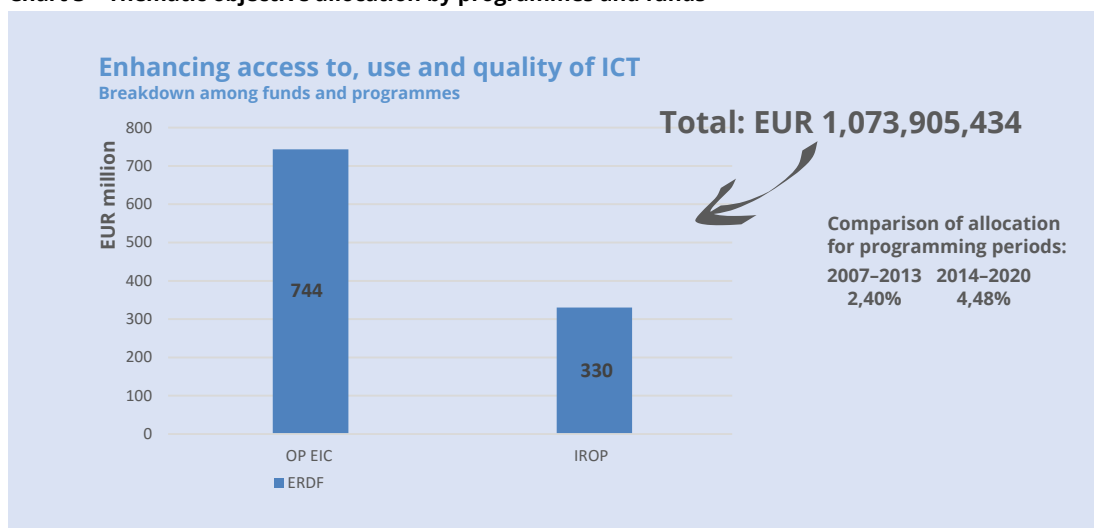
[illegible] Thematic objective allocation by programmes and funds

Enhancing access to, use and quality of ICT
Breakdown among funds and programmes

Total: EUR 1,073,905,434

EUR million

800
700
600
500
400
300
200
100
0

744
330

OP EIC
IROP

ERDF

Comparison of allocation for programming periods:
2007–2013 2014–2020
2,40% 4,48%